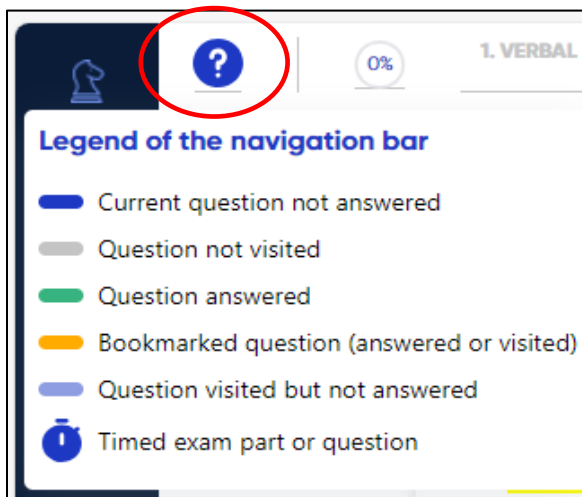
?

0%

1. VERBAL

Legend of the navigation bar

Current question not answered

Question not visited

Question answered

Bookmarked question (answered or visited)

Question visited but not answered

Timed exam part or question